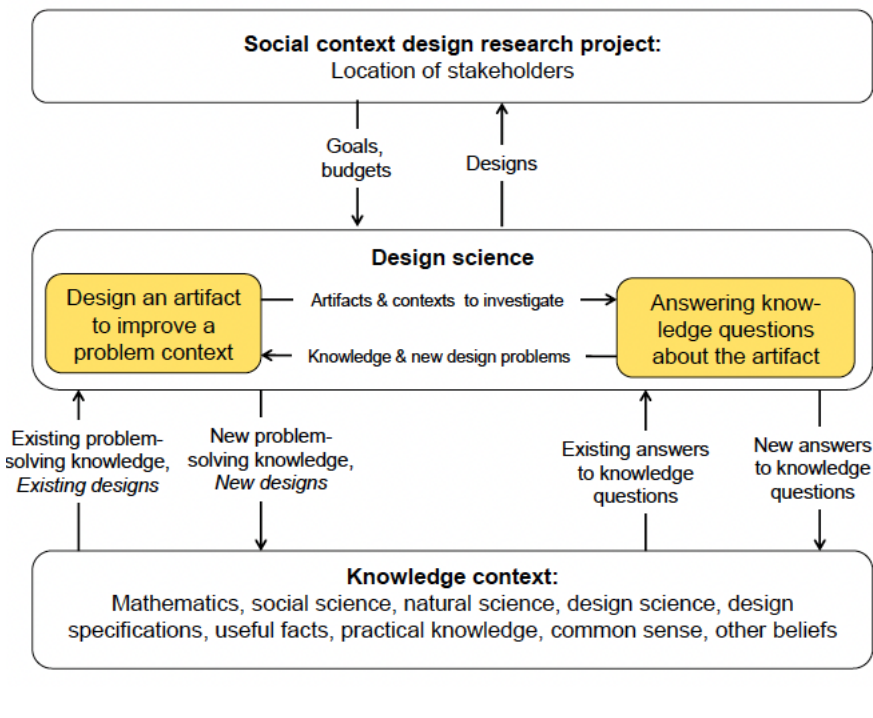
**Social context design research project:**
Location of stakeholders

Goals, budgets

Designs

**Design science**

Design an artifact to improve a problem context

Artifacts & contexts to investigate

Knowledge & new design problems

Answering knowledge questions about the artifact

Existing problem-solving knowledge, *Existing designs*

New problem-solving knowledge, *New designs*

Existing answers to knowledge questions

New answers to knowledge questions

**Knowledge context:**
Mathematics, social science, natural science, design science, design specifications, useful facts, practical knowledge, common sense, other beliefs